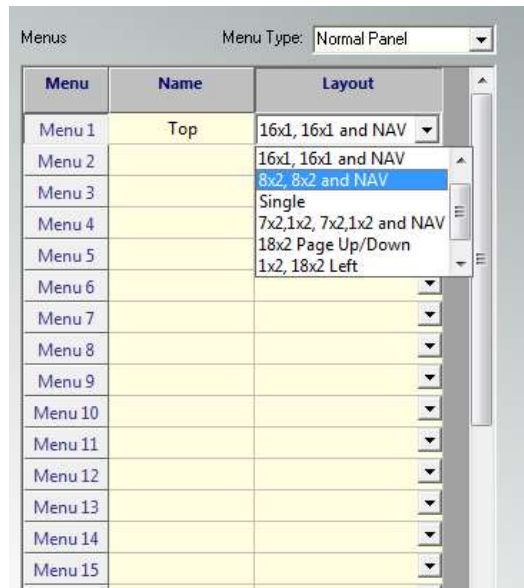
Menus

Menu Type: Normal Panel

| Menu | Name | Layout |
|---|---|---|
| Menu 1 | Top | 16x1, 16x1 and NAV |
| Menu 2 | | |
| Menu 3 | | |
| Menu 4 | | |
| Menu 5 | | |
| Menu 6 | | |
| Menu 7 | | |
| Menu 8 | | |
| Menu 9 | | |
| Menu 10 | | |
| Menu 11 | | |
| Menu 12 | | |
| Menu 13 | | |
| Menu 14 | | |
| Menu 15 | | |

16x1, 16x1 and NAV
8x2, 8x2 and NAV
Single
7x2,1x2, 7x2,1x2 and NAV
18x2 Page Up/Down
1x2, 18x2 Left